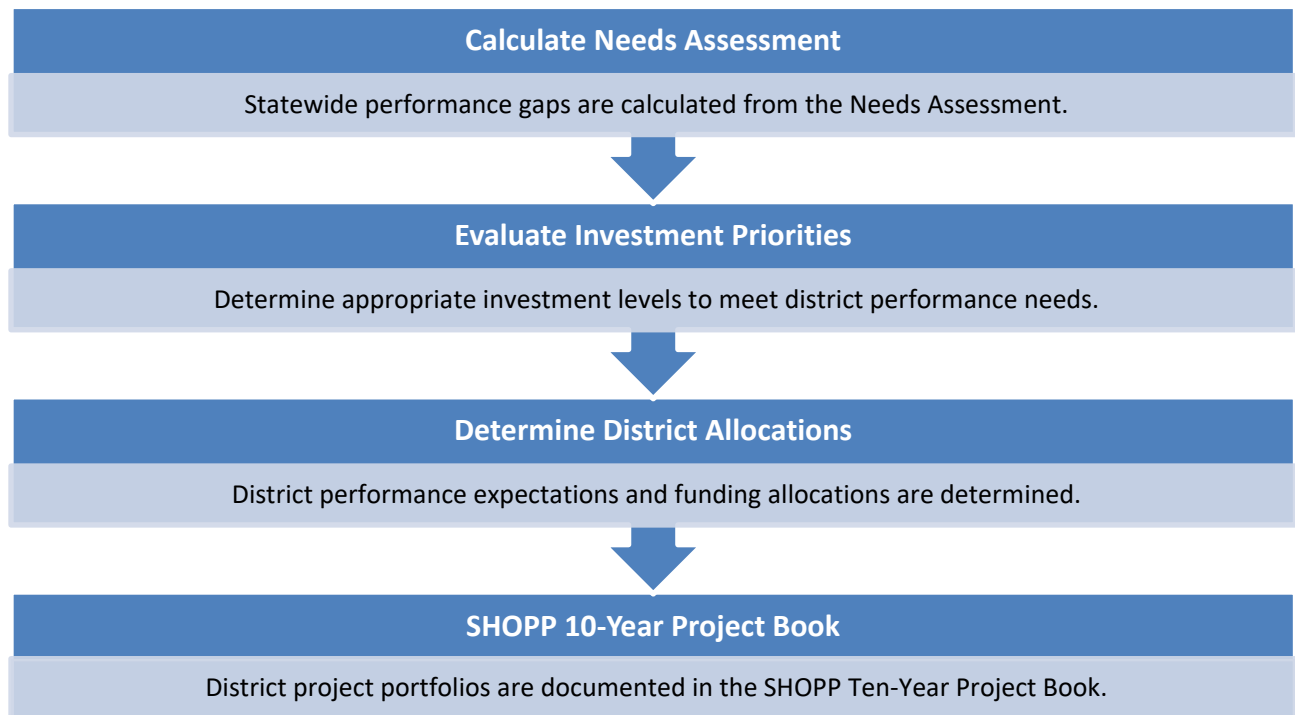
Calculate Needs Assessment

Statewide performance gaps are calculated from the Needs Assessment.

Evaluate Investment Priorities

Determine appropriate investment levels to meet district performance needs.

Determine District Allocations

District performance expectations and funding allocations are determined.

SHOPP 10-Year Project Book

District project portfolios are documented in the SHOPP Ten-Year Project Book.